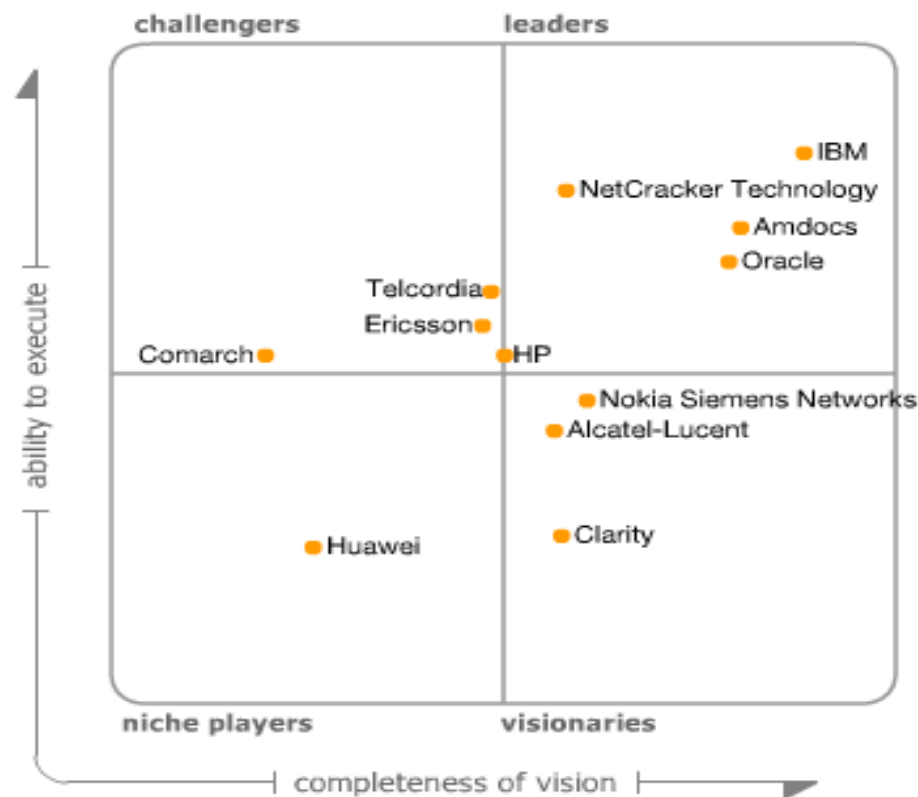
challengers

leaders

ability to execute

IBM

NetCracker Technology

Amdocs

Oracle

Telcordia

Ericsson

Comarch

HP

Nokia Siemens Networks

Alcatel-Lucent

Huawei

Clarity

niche players

visionaries

completeness of vision